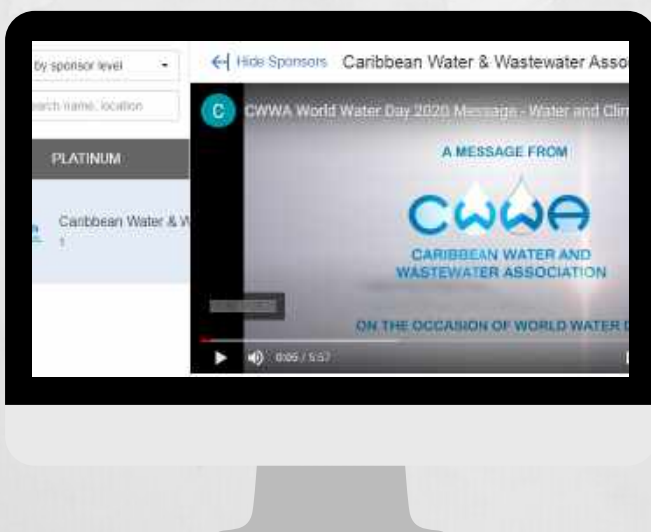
by sponsor level

earch name, location

PLATINUM

Caribbean Water & W

1

Hide Sponsors Caribbean Water & Wastewater Asso

C CWWA World Water Day 2020 Message - Water and Clim

A MESSAGE FROM

CWWA

CARIBBEAN WATER AND WASTEWATER ASSOCIATION

ON THE OCCASION OF WORLD WATER D

0:05 / 5:57